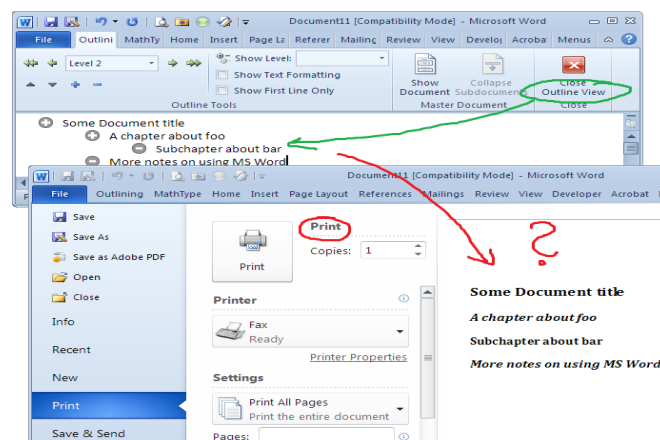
Document11 [Compatibility Mode] - Microsoft Word

File Outlini MathTy Home Insert Page La Referer Mailing Review View Develo Acroba Menus

Level 2

Show Level:

Show Text Formatting

Show First Line Only

Outline Tools

Show Document

Collapse Subdocuments

Master Document

Close Outline View

Close

Some Document title

A chapter about foo

Subchapter about bar

More notes on using MS Word

Document11 [Compatibility Mode] - Microsoft Word

File Outlining MathType Home Insert Page Layout References Mailings Review View Developer Acrobat

Save

Save As

Save as Adobe PDF

Open

Close

Info

Recent

New

Print

Save & Send

Print

Copies: 1

Print

Printer

Fax

Ready

Printer Properties

Settings

Print All Pages

Print the entire document

Pages:

?

Some Document title

A chapter about foo

Subchapter about bar

More notes on using MS Word